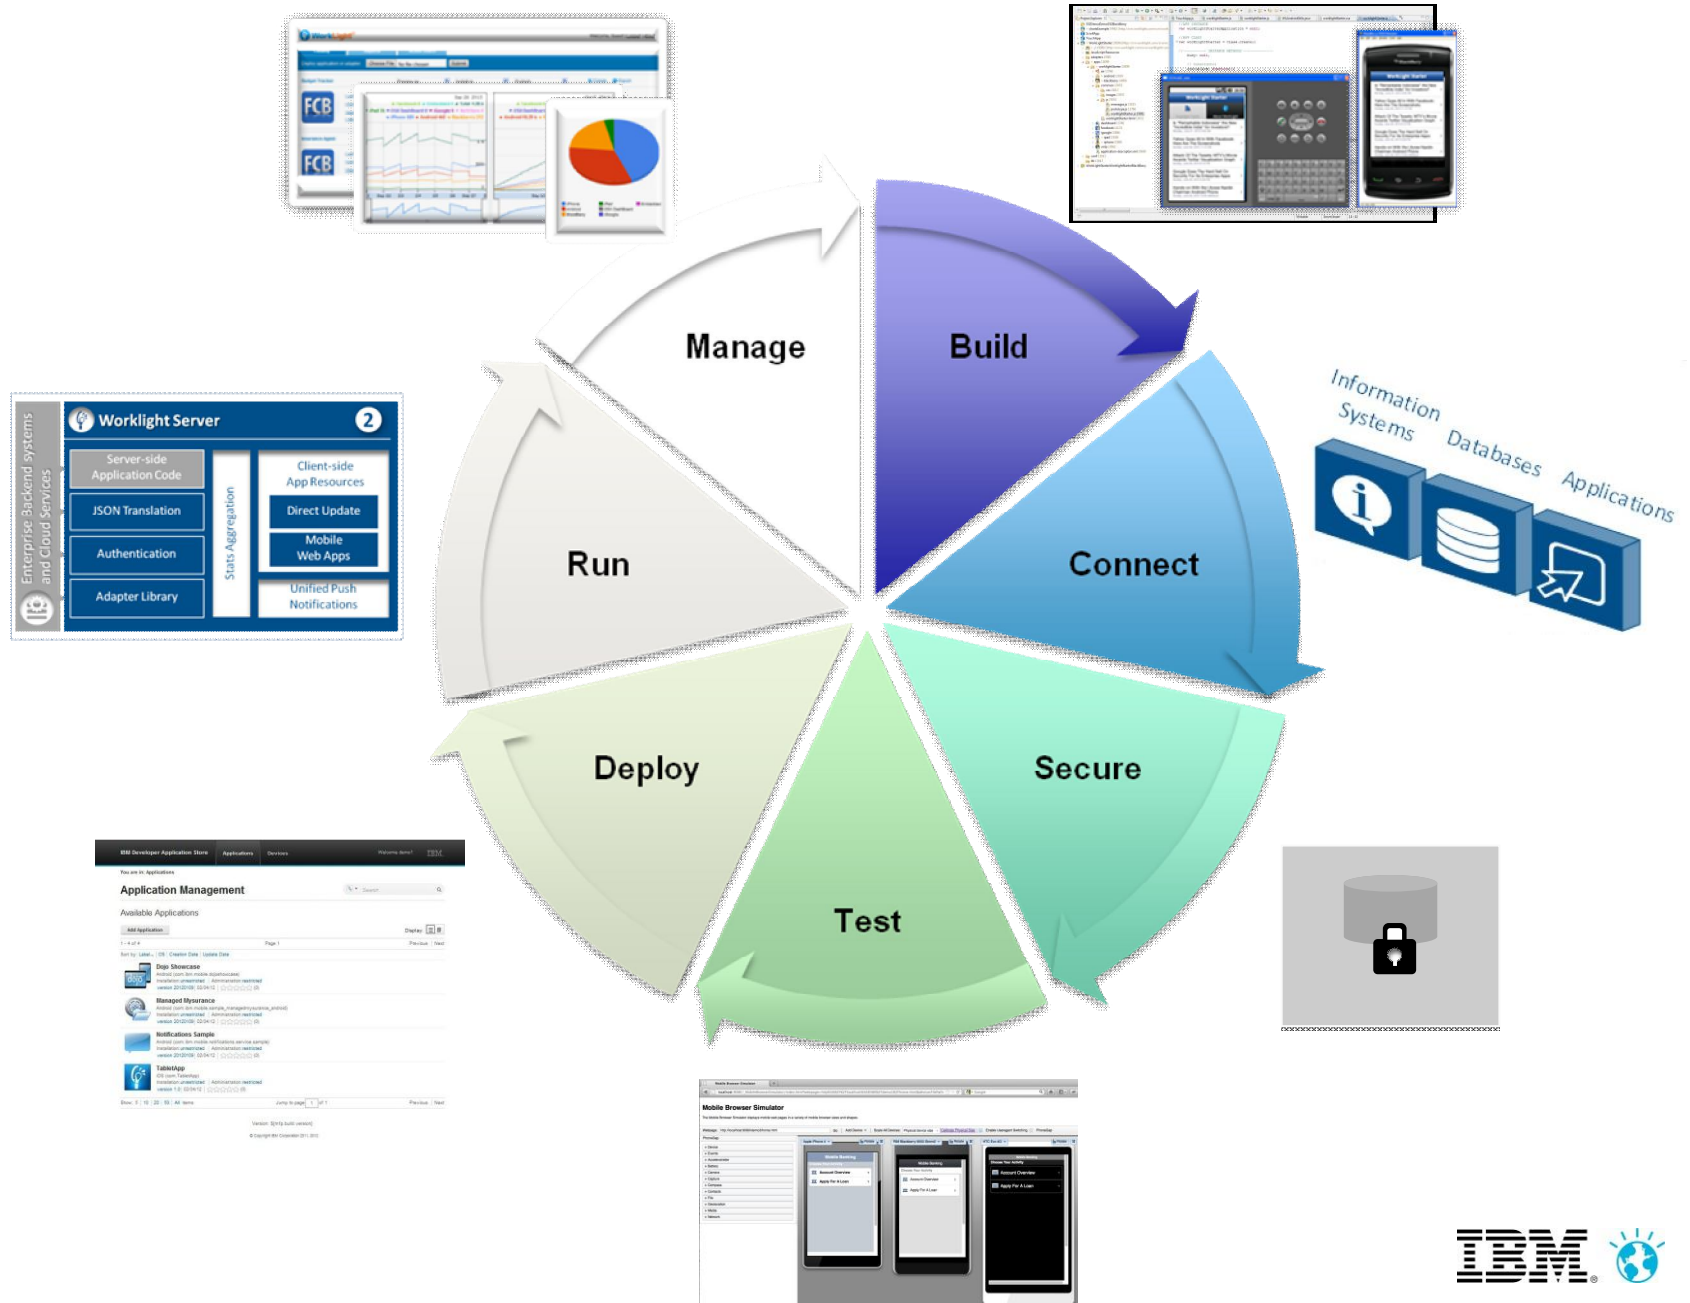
Manage

Build

Run

Connect

Deploy

Secure

Test

Worklight Server

2

Enterprise Backend systems and Cloud Services

Server-side Application Code

JSON Translation

Authentication

Adapter Library

Stats Aggregation

Client-side App Resources

Direct Update

Mobile Web Apps

Unified Push Notifications

Information Systems

Databases

Applications

FCB

FCB

IBM Developer Application Store

Applications

Devices

Application Management

Available Applications

Add Application

Dojo Showcase

Managed Mysurance

Notifications Sample

TabletApp

Mobile Browser Simulator

IBM